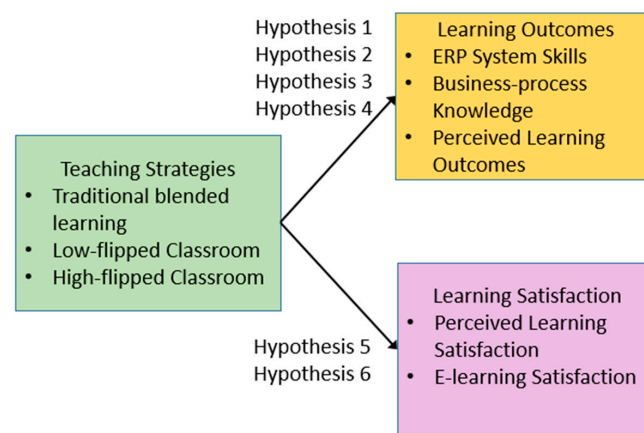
Hypothesis 1
Hypothesis 2
Hypothesis 3
Hypothesis 4

Learning Outcomes
- ERP System Skills
- Business-process Knowledge
- Perceived Learning Outcomes

Teaching Strategies
- Traditional blended learning
- Low-flipped Classroom
- High-flipped Classroom

Learning Satisfaction
- Perceived Learning Satisfaction
- E-learning Satisfaction

Hypothesis 5
Hypothesis 6